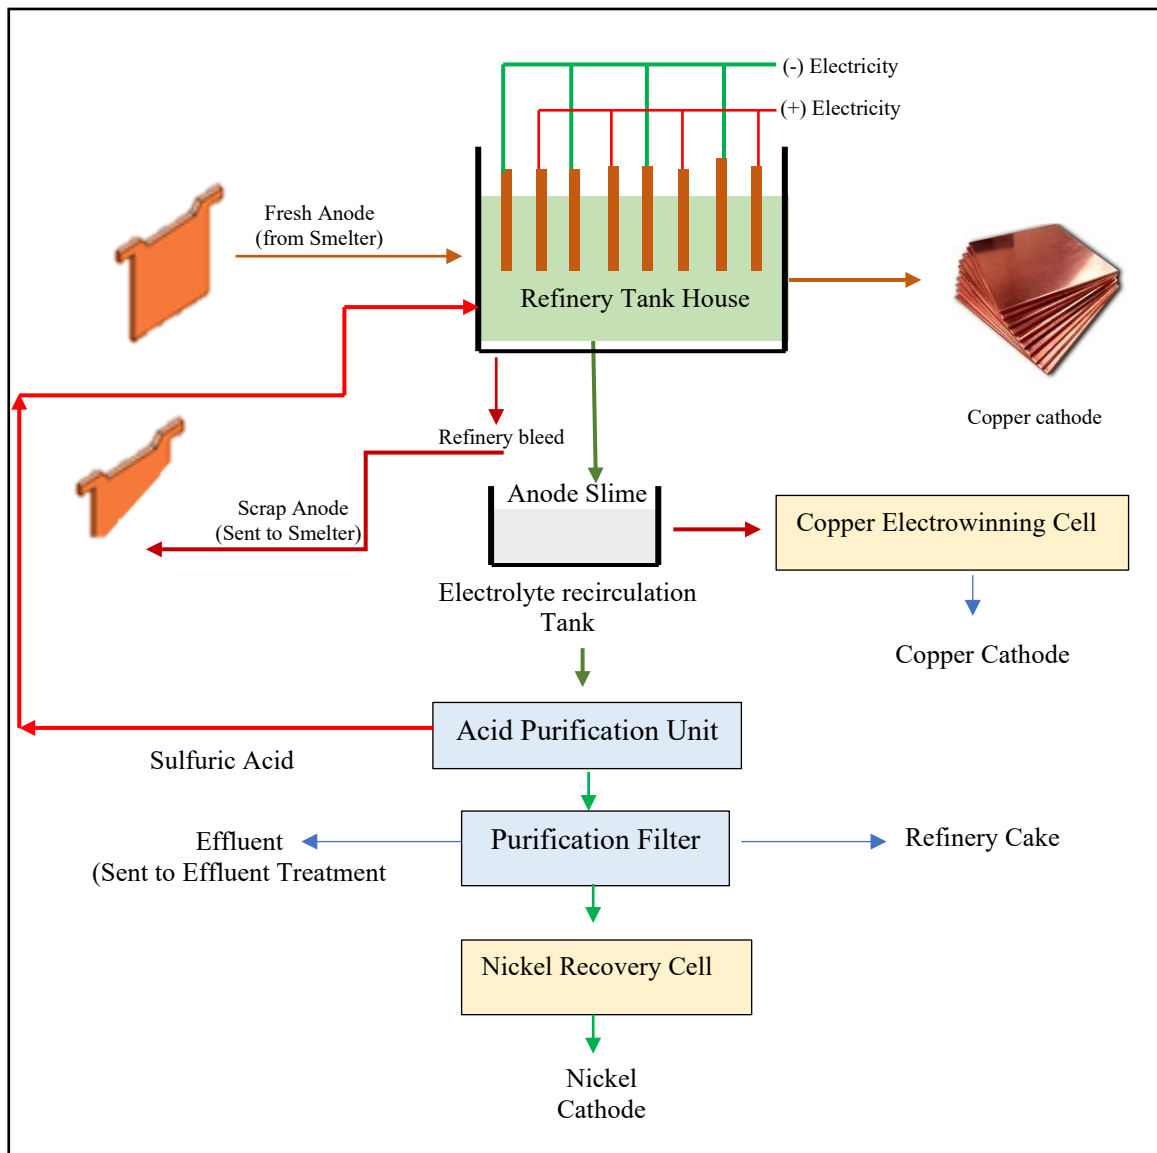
(-) Electricity

(+) Electricity

Fresh Anode
(from Smelter)

Refinery Tank House

Copper cathode

Refinery bleed

Scrap Anode
(Sent to Smelter)

Anode Slime

Copper Electrowinning Cell

Electrolyte recirculation Tank

Copper Cathode

Acid Purification Unit

Sulfuric Acid

Effluent
(Sent to Effluent Treatment

Purification Filter

Refinery Cake

Nickel Recovery Cell

Nickel
Cathode